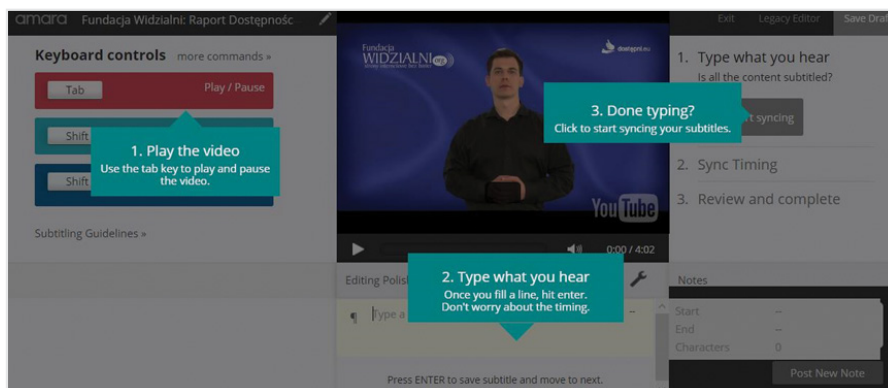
amara Fundacja Widzialni: Raport Dostępnośc

Exit Legacy Editor Save Draf

Keyboard controls more commands »

Tab Play / Pause

Shift

Shift

1. Play the video
Use the tab key to play and pause the video.

Subtitling Guidelines »

Fundacja WIDZIALNI

dostepni.eu

YouTube

0:00 / 4:02

3. Done typing?
Click to start syncing your subtitles.

1. Type what you hear
Is all the content subtitled?

t syncing

2. Sync Timing

3. Review and complete

Editing Polis

2. Type what you hear
Once you fill a line, hit enter. Don't worry about the timing.

Type a

Notes

Start --

End --

Characters 0

Press ENTER to save subtitle and move to next.

Post New Note